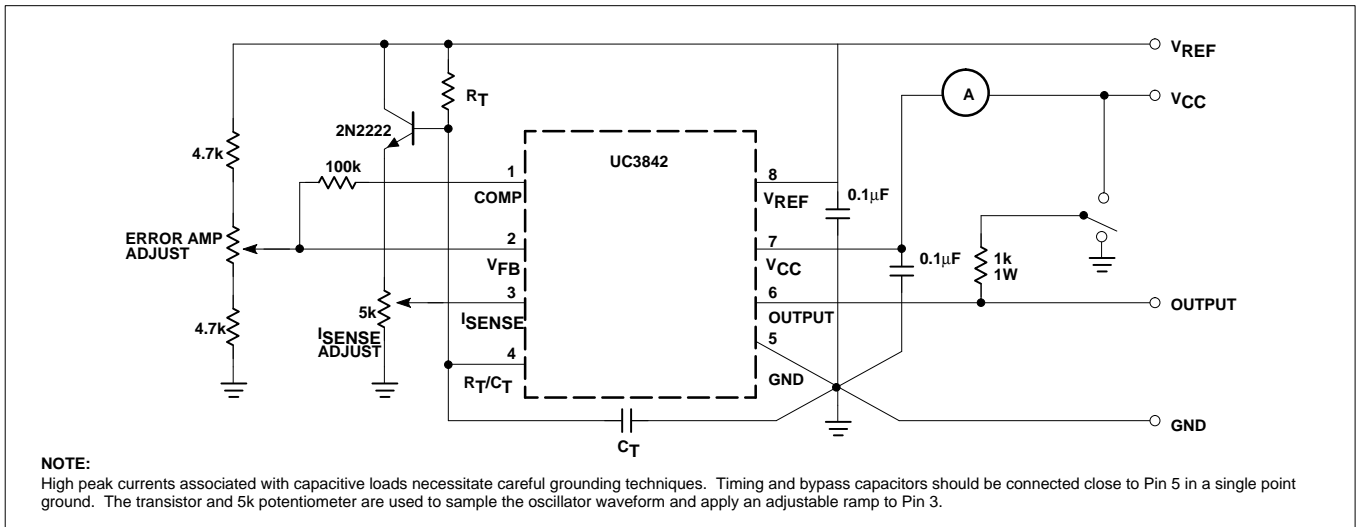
$V_{REF}$

$R_T$

A

$V_{CC}$

2N2222

4.7k

UC3842

100k

1

COMP

8

$V_{REF}$

0.1$\mu$F

ERROR AMP ADJUST

2

$V_{FB}$

7

$V_{CC}$

0.1$\mu$F

1k 1W

5k

3

$I_{SENSE}$

6

OUTPUT

OUTPUT

4.7k

$I_{SENSE}$ ADJUST

4

$R_T/C_T$

5

GND

$C_T$

GND

NOTE:
High peak currents associated with capacitive loads necessitate careful grounding techniques. Timing and bypass capacitors should be connected close to Pin 5 in a single point ground. The transistor and 5k potentiometer are used to sample the oscillator waveform and apply an adjustable ramp to Pin 3.